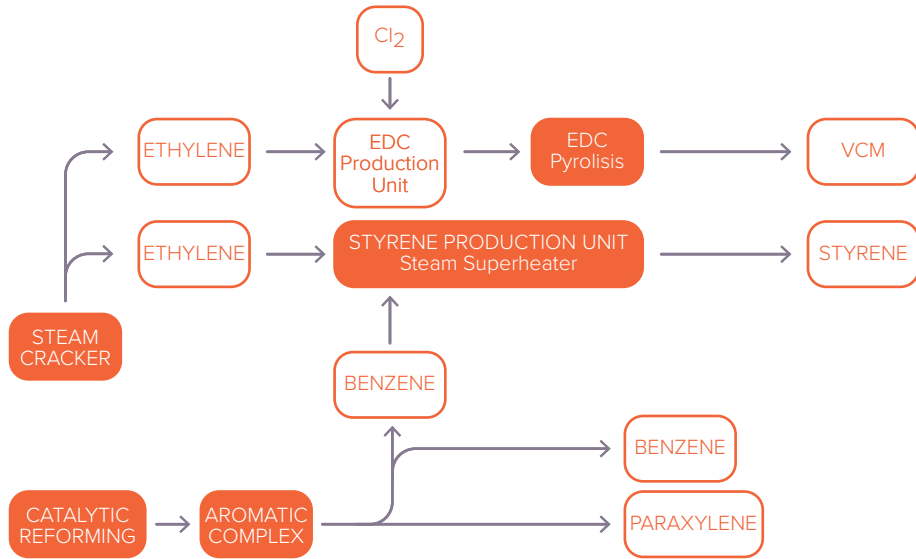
$Cl_2$

ETHYLENE

EDC Production Unit

EDC Pyrolisis

VCM

ETHYLENE

STYRENE PRODUCTION UNIT
Steam Superheater

STYRENE

STEAM CRACKER

BENZENE

BENZENE

CATALYTIC REFORMING

AROMATIC COMPLEX

PARAXYLENE